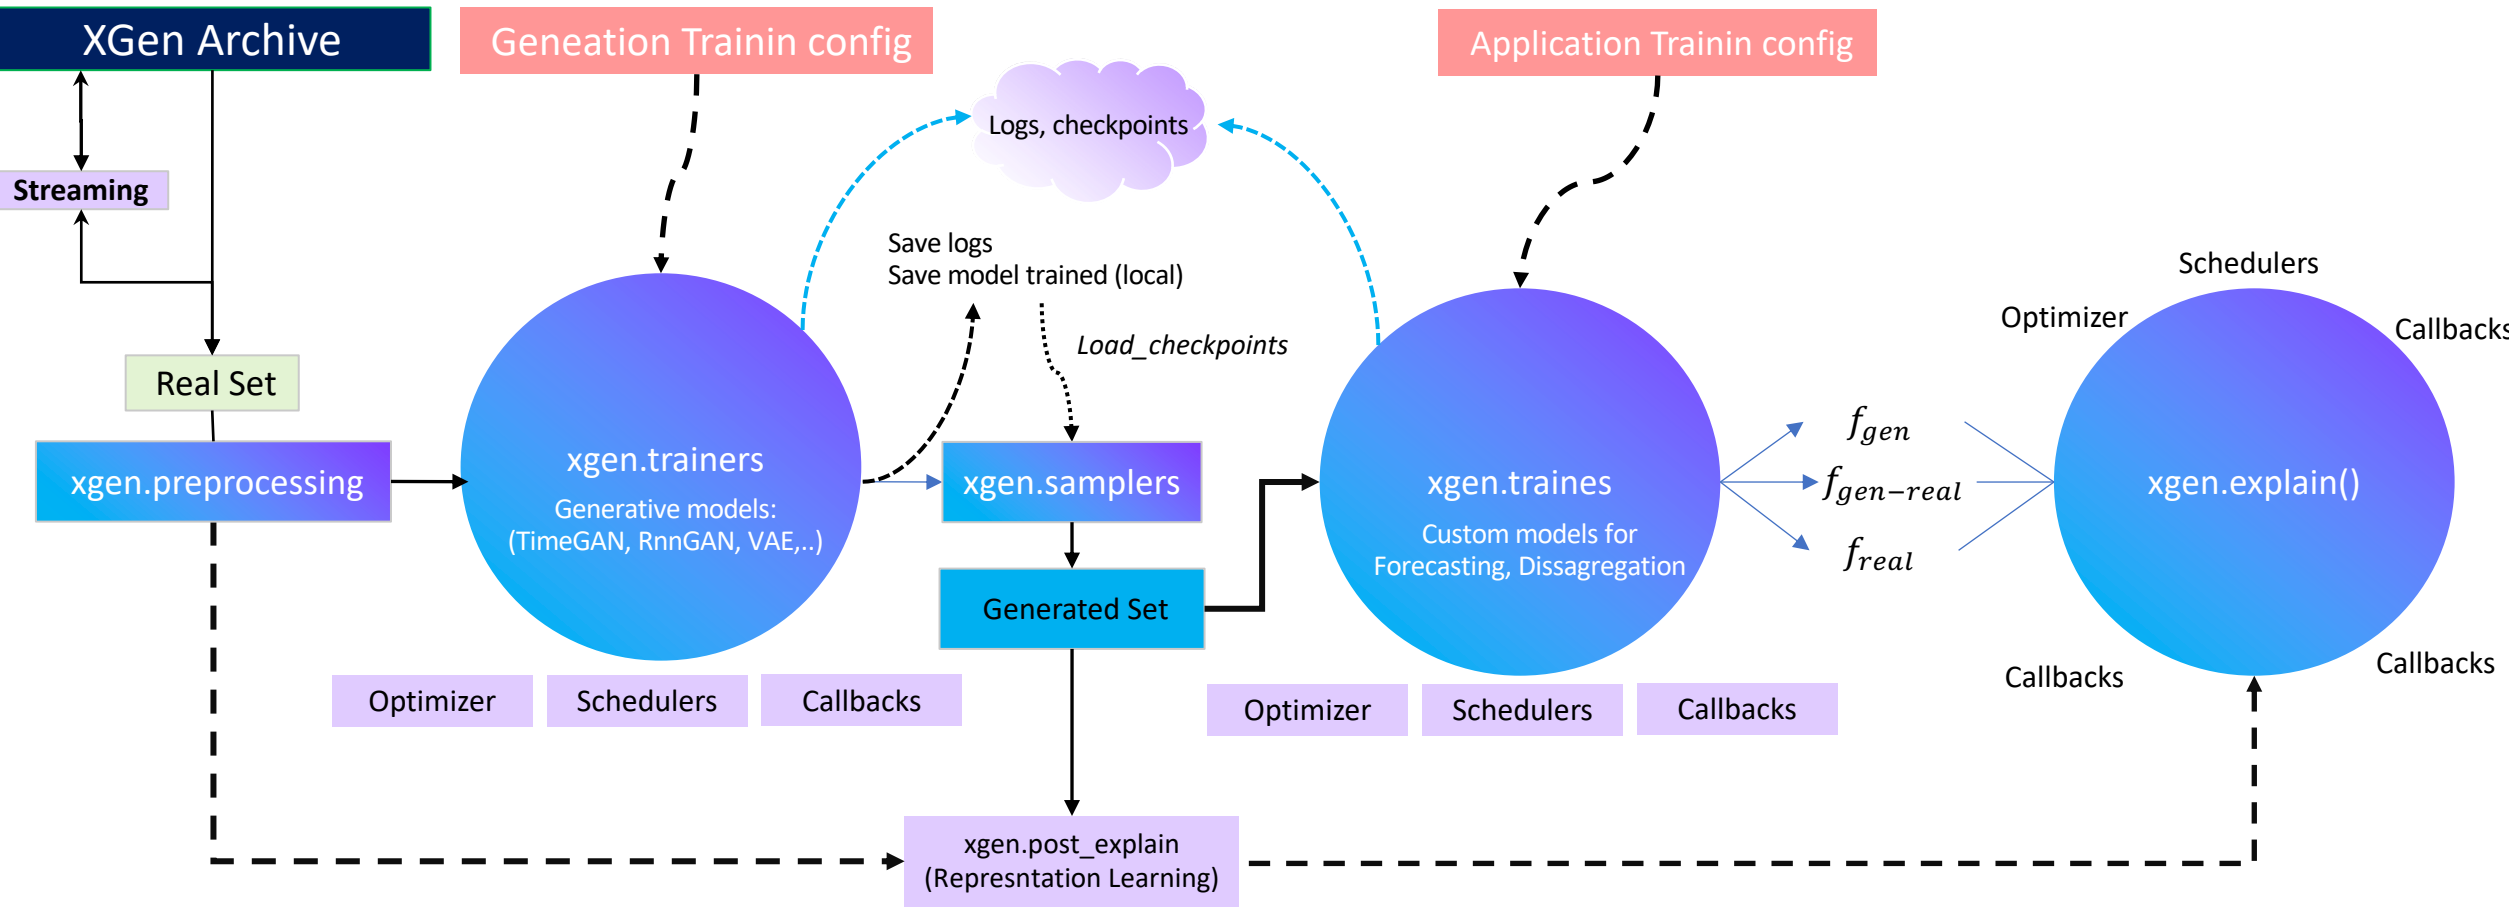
XGen Archive

Geneation Trainin config

Application Trainin config

Logs, checkpoints

Streaming

Save logs
Save model trained (local)

Load_checkpoints

Real Set

xgen.preprocessing

xgen.trainers
Generative models:
(TimeGAN, RnnGAN, VAE,..)

xgen.samplers

Generated Set

xgen.traines
Custom models for
Forecasting, Dissagregation

$f_{gen}$

$f_{gen-real}$

$f_{real}$

Schedulers

Optimizer

Callbacks

xgen.explain()

Callbacks

Callbacks

Optimizer

Schedulers

Callbacks

Optimizer

Schedulers

Callbacks

xgen.post_explain
(Represntation Learning)